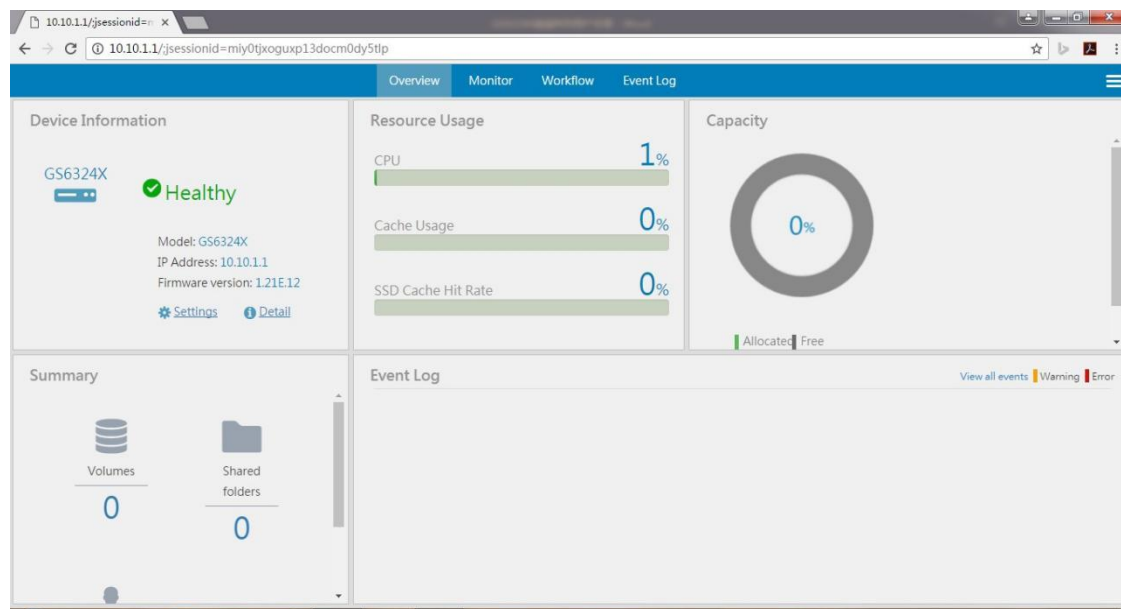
10.10.1.1/;jsessionid=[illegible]

10.10.1.1/;jsessionid=miy0tjxoguxp13docm0dy5tlp

Overview Monitor Workflow Event Log

Device Information

GS6324X

Healthy

Model: GS6324X
IP Address: 10.10.1.1
Firmware version: 1.21E.12

Settings Detail

Resource Usage

CPU 1%

Cache Usage 0%

SSD Cache Hit Rate 0%

Capacity

0%

Allocated Free

Summary

Volumes
0

Shared folders
0

Event Log

View all events Warning Error